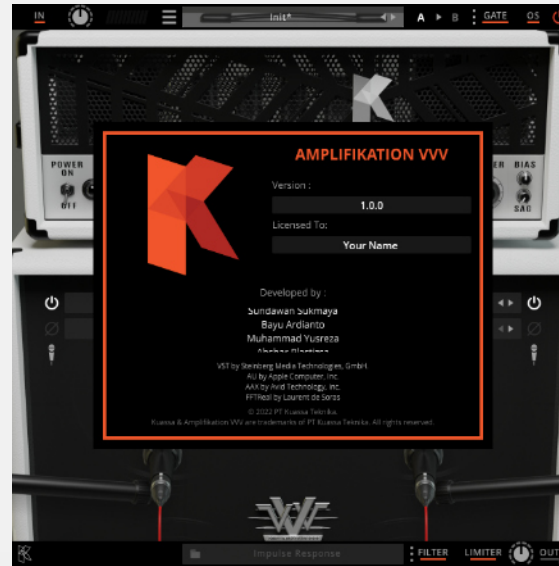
IN

Init*

A ▸ B GATE OS

POWER ON

OFF

BIAS

SAG

AMPLIFIKATION VVV

Version :

1.0.0

Licensed To:

Your Name

Developed by :

Sundawan Sukmaya
Bayu Ardianto
Muhammad Yusreza
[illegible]

VST by Steinberg Media Technologies, GmbH
AU by Apple Computer, Inc.
AAX by Avid Technology, Inc.
FFTReal by Laurent de Soras

© 2022 PT Kuassa Teknika.
Kuassa & Amplifikation VVV are trademarks of PT Kuassa Teknika. All rights reserved.

Impulse Response

FILTER LIMITER OUT